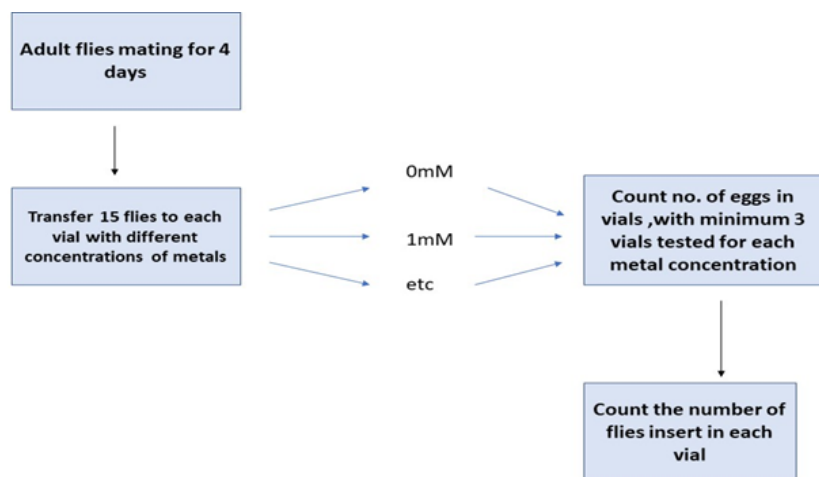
Adult flies mating for 4 days

Transfer 15 flies to each vial with different concentrations of metals

0mM

1mM

etc

Count no. of eggs in vials ,with minimum 3 vials tested for each metal concentration

Count the number of flies insert in each vial